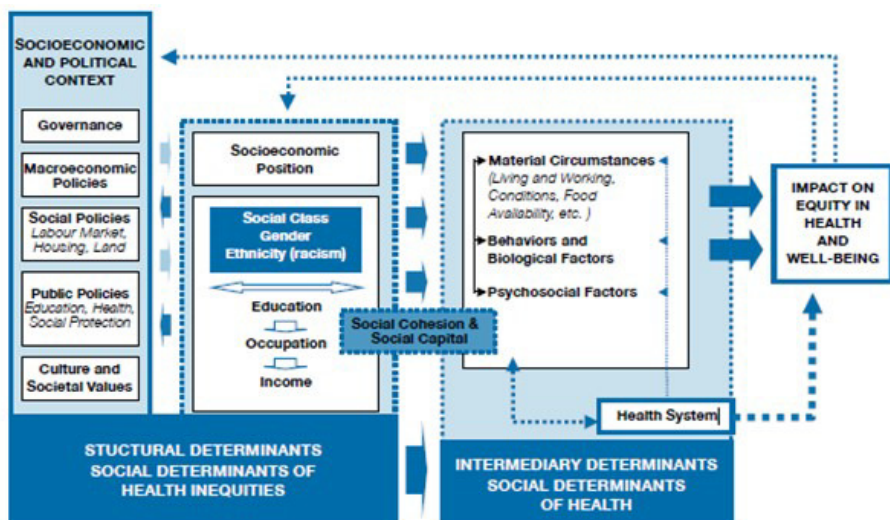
SOCIOECONOMIC AND POLITICAL CONTEXT

Governance

Macroeconomic Policies

Social Policies
Labour Market, Housing, Land

Public Policies
Education, Health, Social Protection

Culture and Societal Values

Socioeconomic Position

Social Class
Gender
Ethnicity (racism)

Education

Occupation

Income

Social Cohesion & Social Capital

Material Circumstances
(Living and Working, Conditions, Food Availability, etc. )

Behaviors and Biological Factors

Psychosocial Factors

Health System

IMPACT ON EQUITY IN HEALTH AND WELL-BEING

STUCTURAL DETERMINANTS
SOCIAL DETERMINANTS OF HEALTH INEQUITIES

INTERMEDIARY DETERMINANTS
SOCIAL DETERMINANTS OF HEALTH